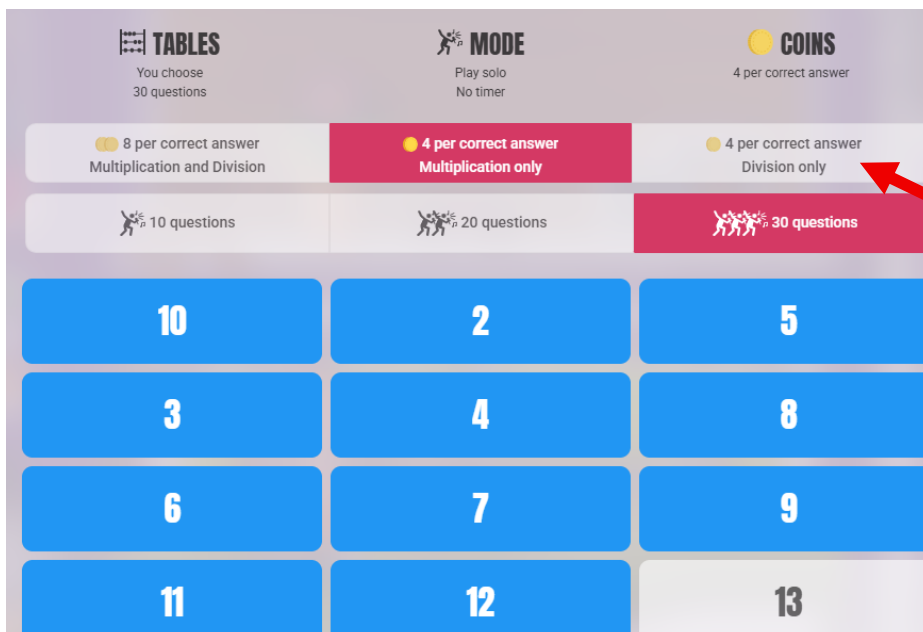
TABLES
You choose
30 questions

MODE
Play solo
No timer

COINS
4 per correct answer

8 per correct answer
Multiplication and Division

4 per correct answer
Multiplication only

4 per correct answer
Division only

10 questions

20 questions

30 questions

10

2

5

3

4

8

6

7

9

11

12

13